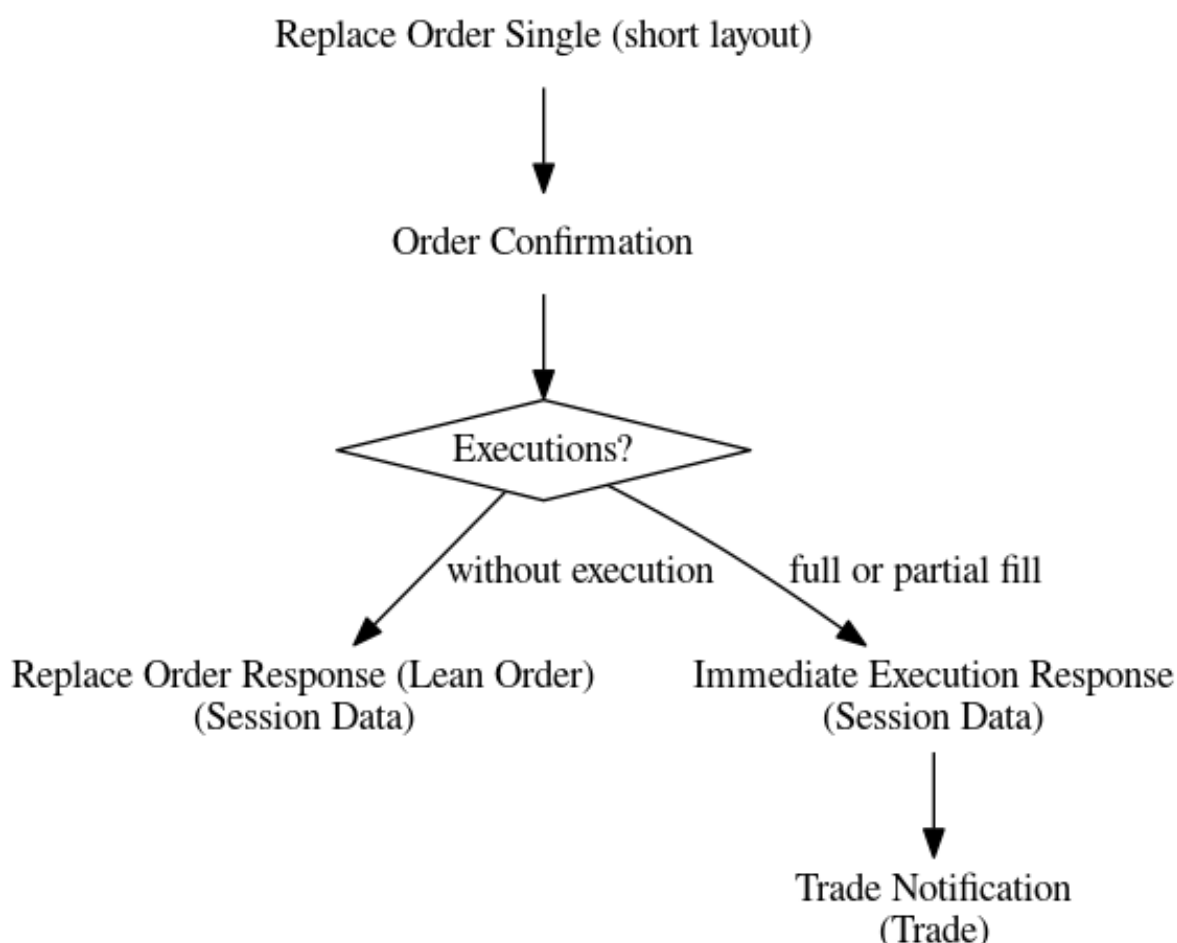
Replace Order Single (short layout)

Order Confirmation

Executions?

without execution

full or partial fill

Replace Order Response (Lean Order)
(Session Data)

Immediate Execution Response
(Session Data)

Trade Notification
(Trade)